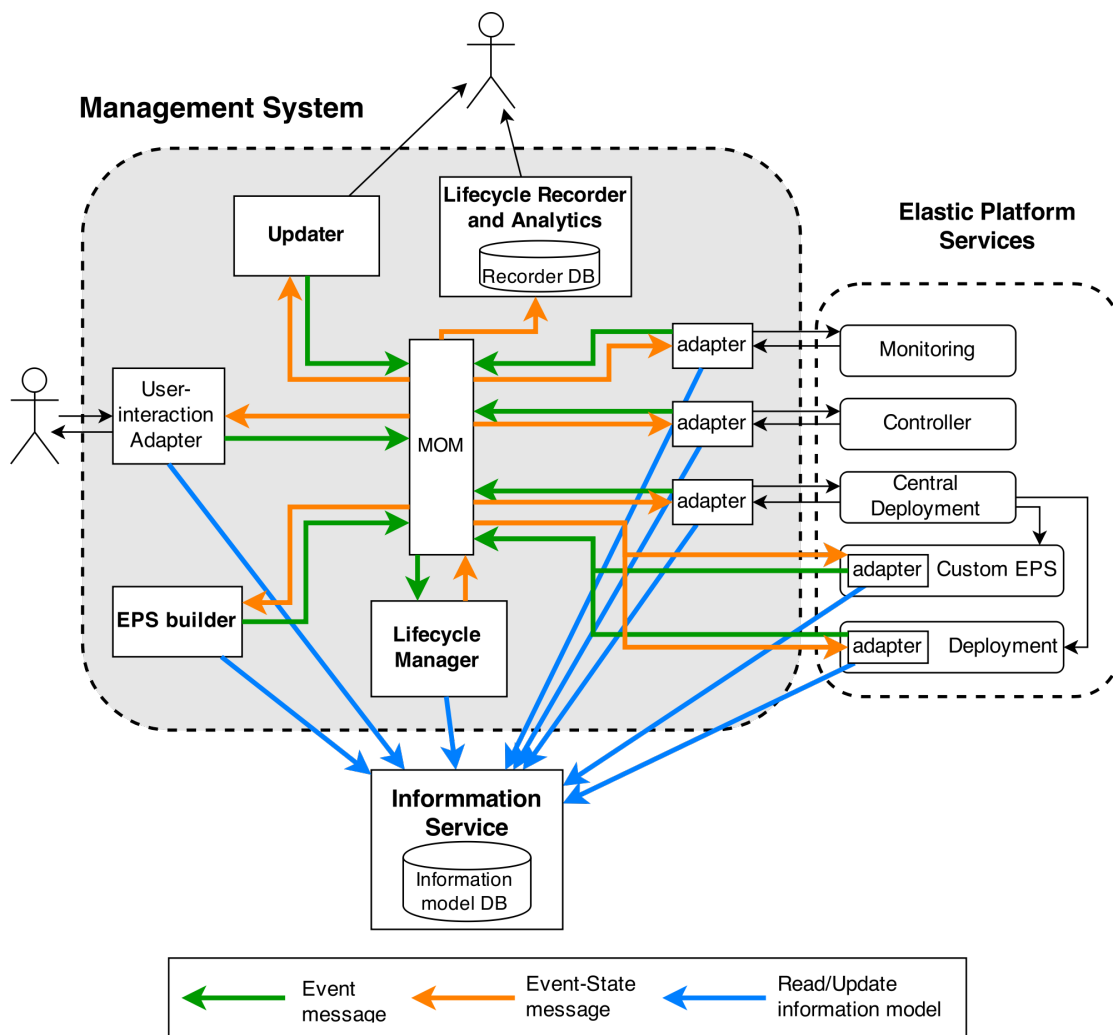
Management System

Updater

Lifecycle Recorder and Analytics

Recorder DB

Elastic Platform Services

User-interaction Adapter

MOM

adapter

Monitoring

adapter

Controller

adapter

Central Deployment

adapter Custom EPS

EPS builder

Lifecycle Manager

adapter Deployment

Informmation Service

Information model DB

Event message

Event-State message

Read/Update information model